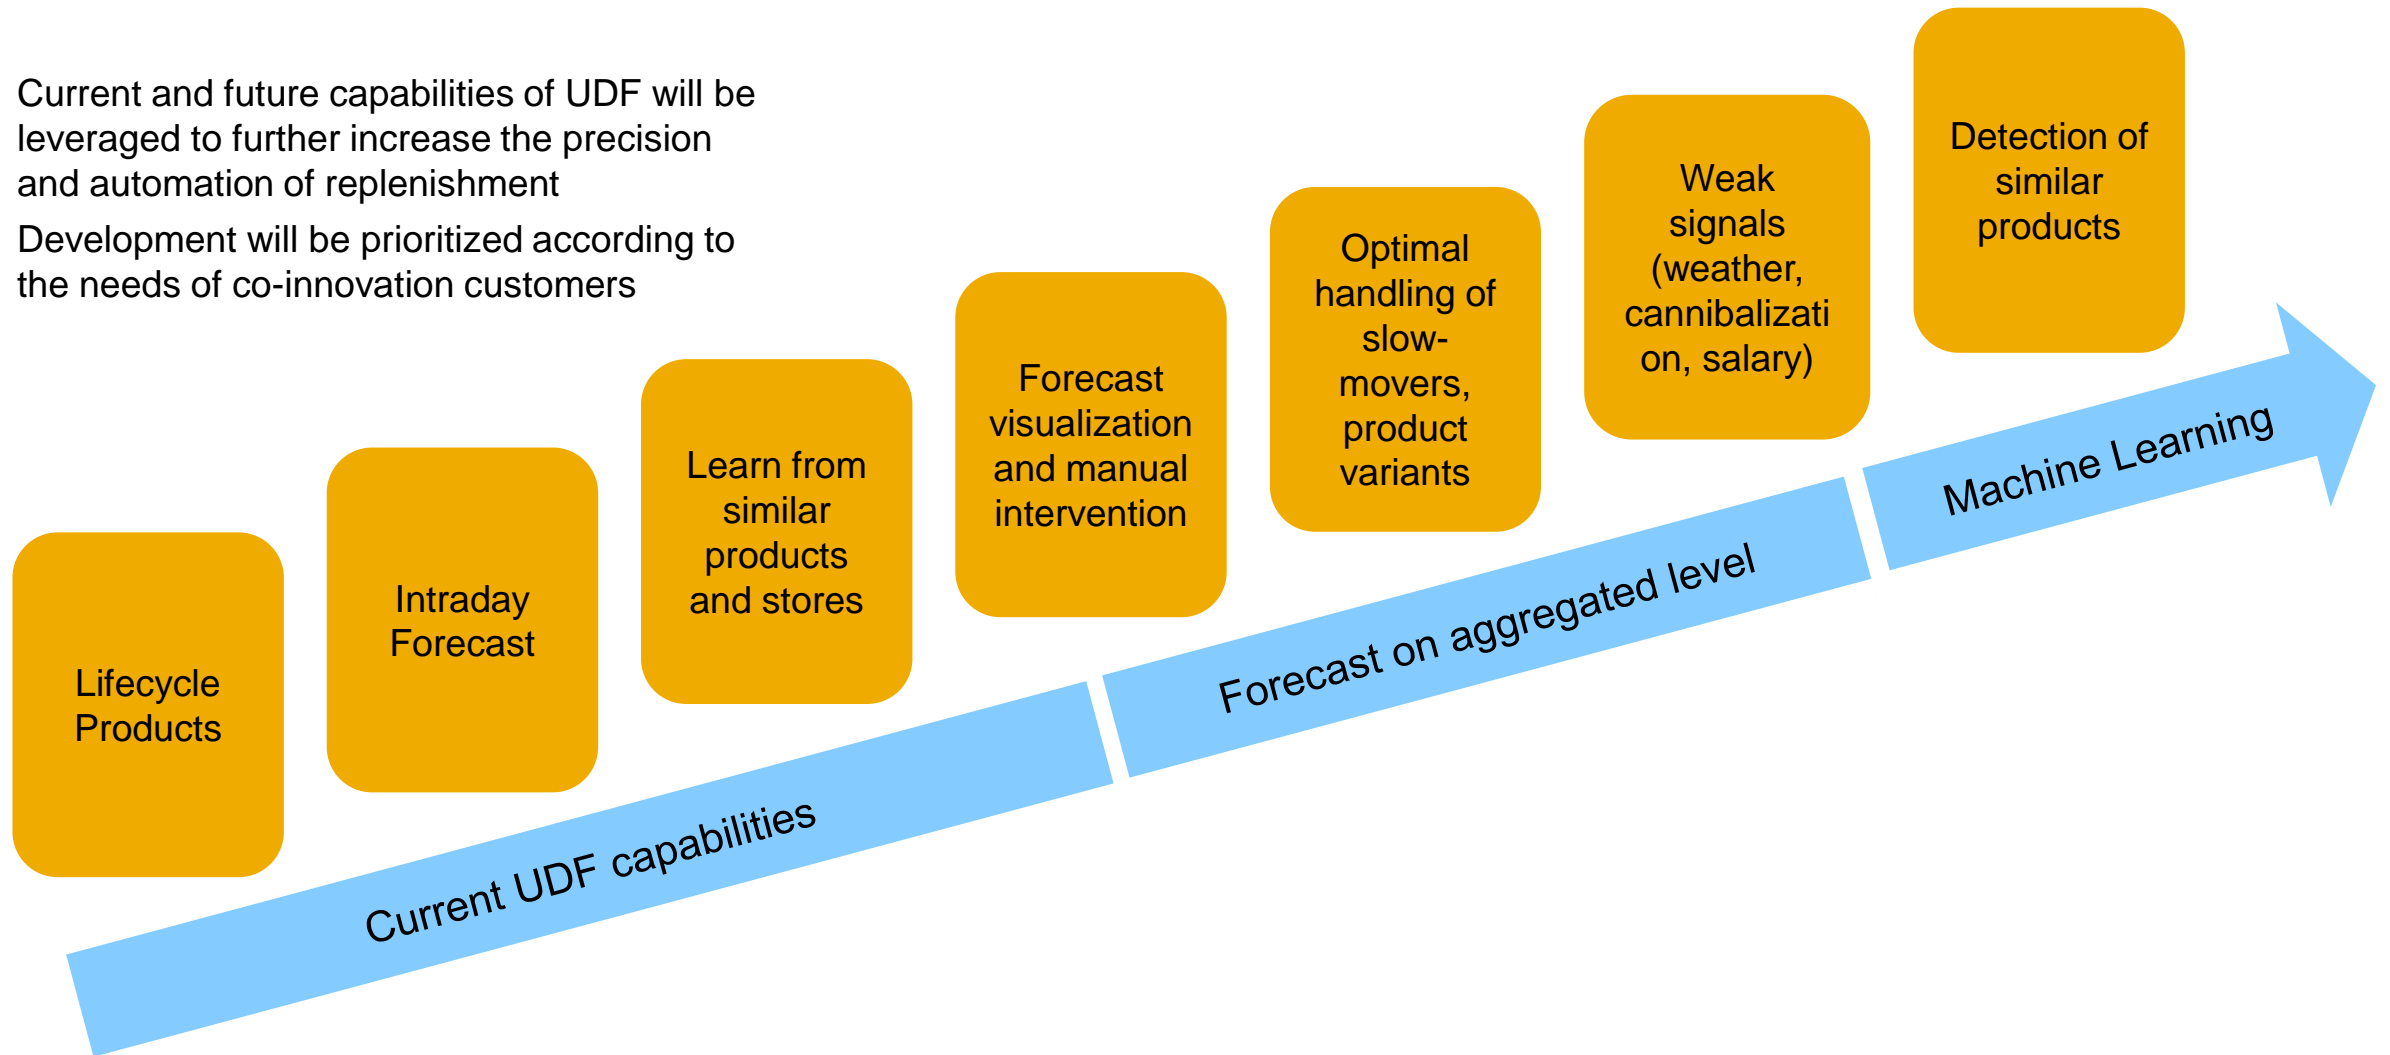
Current and future capabilities of UDF will be leveraged to further increase the precision and automation of replenishment

Development will be prioritized according to the needs of co-innovation customers

Lifecycle Products

Intraday Forecast

Learn from similar products and stores

Forecast visualization and manual intervention

Optimal handling of slow-movers, product variants

Weak signals (weather, cannibalizati on, salary)

Detection of similar products

Current UDF capabilities

Forecast on aggregated level

Machine Learning